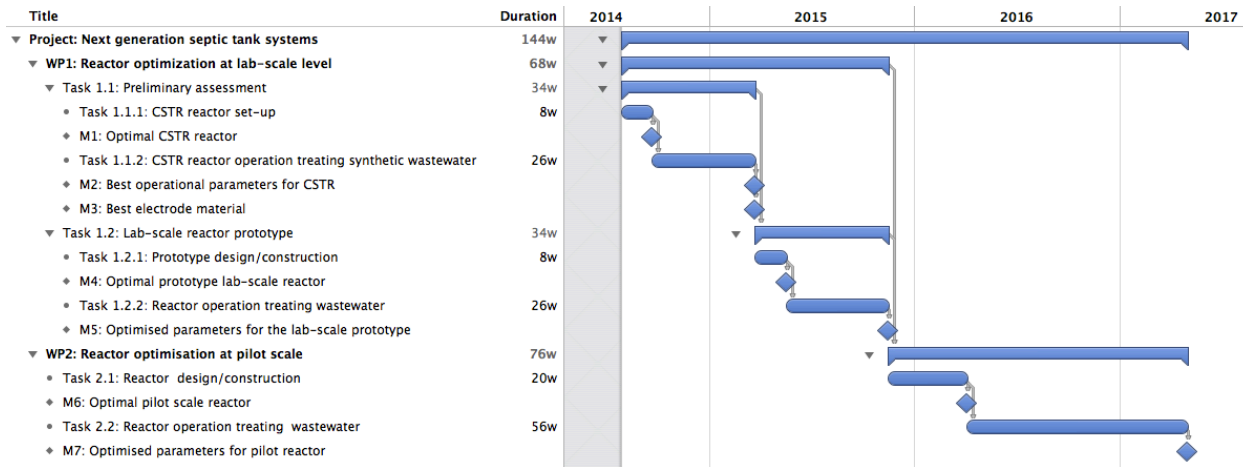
| Title | Duration |
|---|---|
| Project: Next generation septic tank systems | 144w |
| WP1: Reactor optimization at lab-scale level | 68w |
| Task 1.1: Preliminary assessment | 34w |
| Task 1.1.1: CSTR reactor set-up | 8w |
| M1: Optimal CSTR reactor | |
| Task 1.1.2: CSTR reactor operation treating synthetic wastewater | 26w |
| M2: Best operational parameters for CSTR | |
| M3: Best electrode material | |
| Task 1.2: Lab-scale reactor prototype | 34w |
| Task 1.2.1: Prototype design/construction | 8w |
| M4: Optimal prototype lab-scale reactor | |
| Task 1.2.2: Reactor operation treating wastewater | 26w |
| M5: Optimised parameters for the lab-scale prototype | |
| WP2: Reactor optimisation at pilot scale | 76w |
| Task 2.1: Reactor design/construction | 20w |
| M6: Optimal pilot scale reactor | |
| Task 2.2: Reactor operation treating wastewater | 56w |
| M7: Optimised parameters for pilot reactor | |

2014 2015 2016 2017